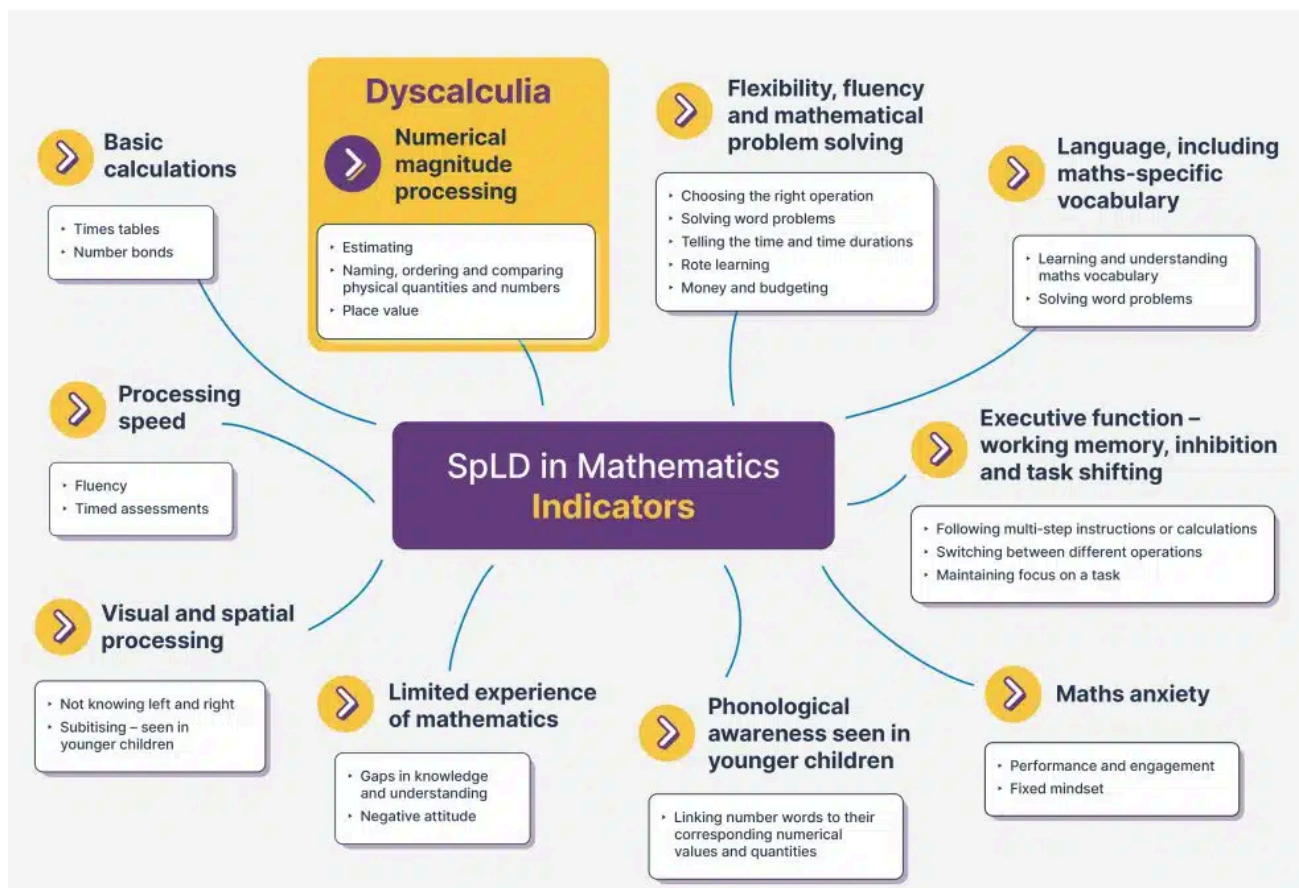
Basic calculations

- Times tables
- Number bonds

Dyscalculia

Numerical magnitude processing

- Estimating
- Naming, ordering and comparing physical quantities and numbers
- Place value

Flexibility, fluency and mathematical problem solving

- Choosing the right operation
- Solving word problems
- Telling the time and time durations
- Rote learning
- Money and budgeting

Language, including maths-specific vocabulary

- Learning and understanding maths vocabulary
- Solving word problems

Processing speed

- Fluency
- Timed assessments

SpLD in Mathematics Indicators

Executive function – working memory, inhibition and task shifting

- Following multi-step instructions or calculations
- Switching between different operations
- Maintaining focus on a task

Visual and spatial processing

- Not knowing left and right
- Subitising – seen in younger children

Limited experience of mathematics

- Gaps in knowledge and understanding
- Negative attitude

Phonological awareness seen in younger children

- Linking number words to their corresponding numerical values and quantities

Maths anxiety

- Performance and engagement
- Fixed mindset